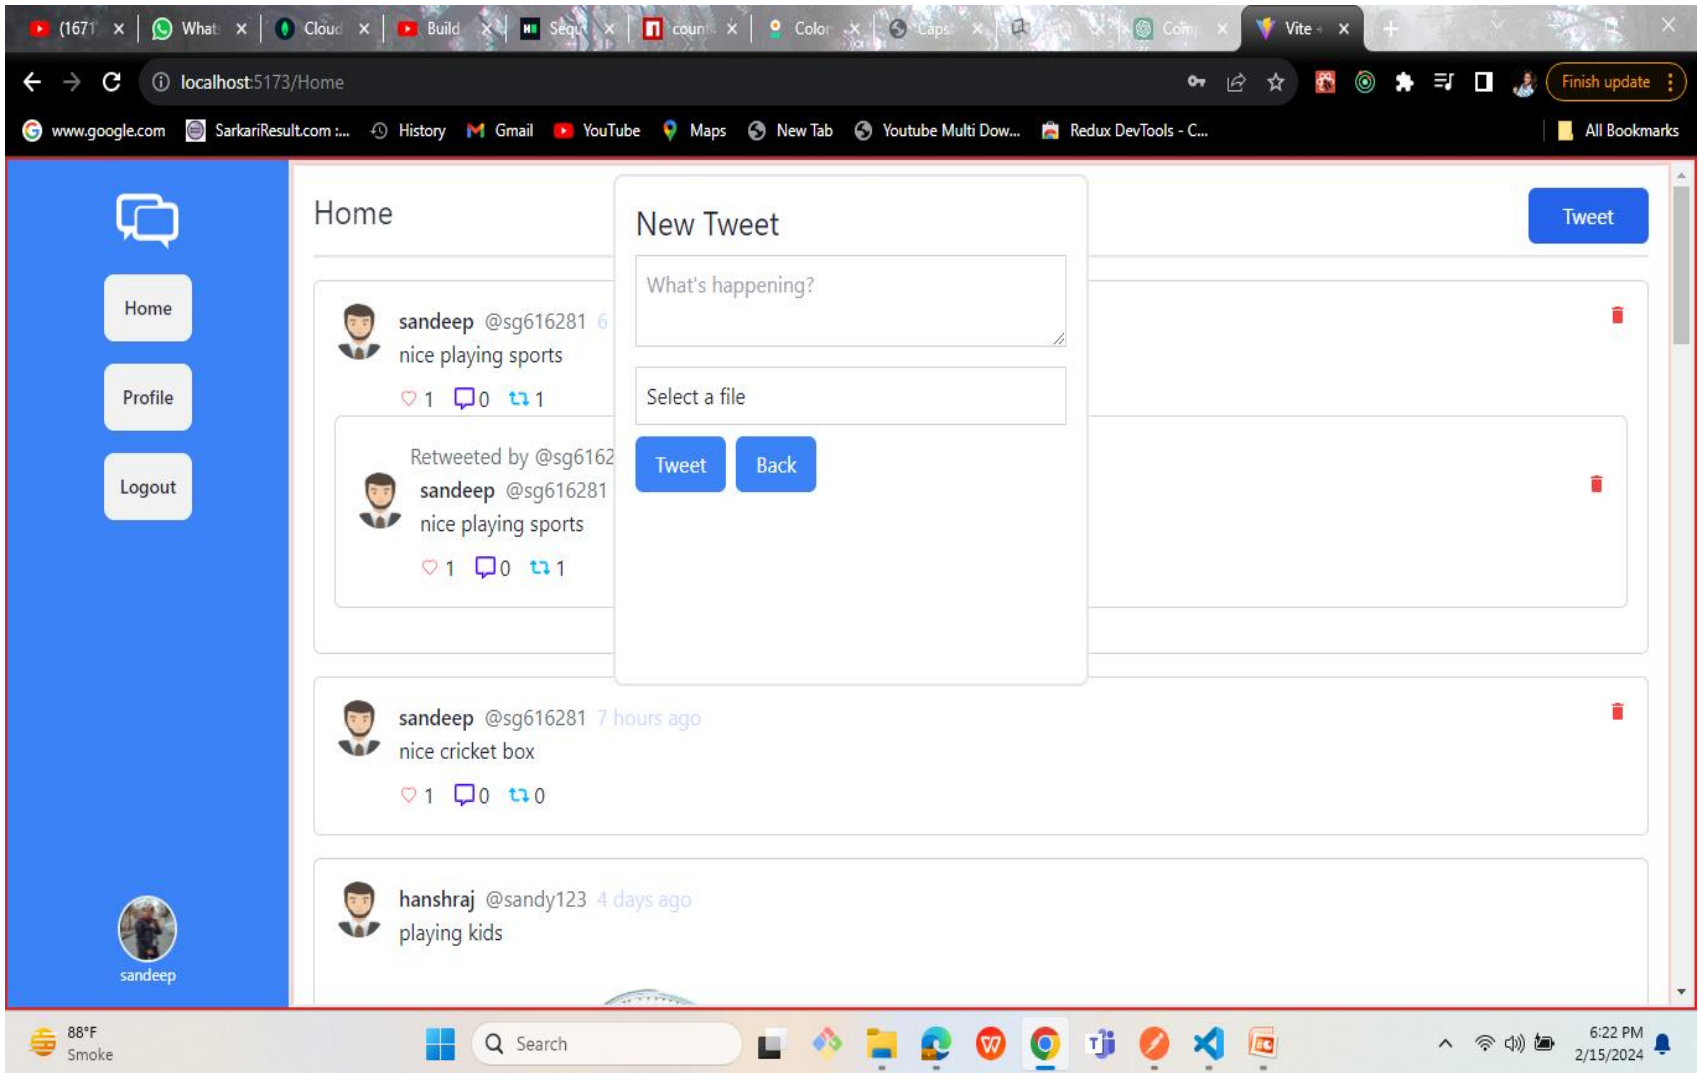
(1671 What Cloud Build Sequ coun Color Caps Com Vite

localhost:5173/Home

Finish update

www.google.com SarkariResult.com :... History Gmail YouTube Maps New Tab Youtube Multi Dow... Redux DevTools - C... All Bookmarks

Home
Profile
Logout
sandeep

Home

Tweet

New Tweet

What's happening?

Select a file

Tweet Back

sandeep @sg616281 6
nice playing sports
1 0 1

Retweeted by @sg6162
sandeep @sg616281
nice playing sports
1 0 1

sandeep @sg616281 7 hours ago
nice cricket box
1 0 0

hanshraj @sandy123 4 days ago
playing kids

88°F
Smoke

Search

6:22 PM
2/15/2024